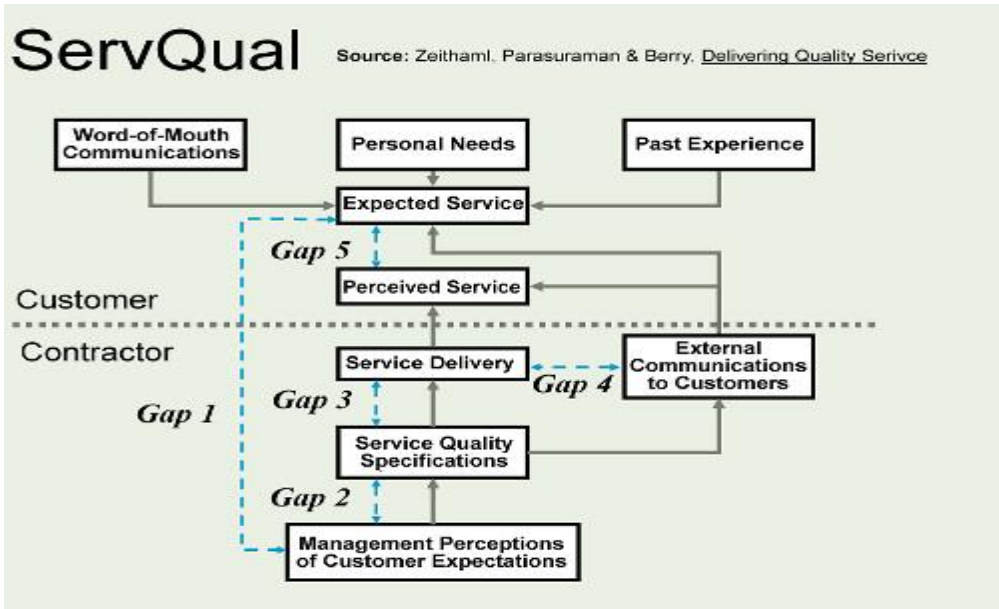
ServQual

Source: Zeithaml, Parasuraman & Berry, Delivering Quality Serivce

Word-of-Mouth Communications

Personal Needs

Past Experience

Expected Service

Gap 5

Perceived Service

Customer

Contractor

Service Delivery

External Communications to Customers

Gap 4

Gap 1

Gap 3

Service Quality Specifications

Gap 2

Management Perceptions of Customer Expectations